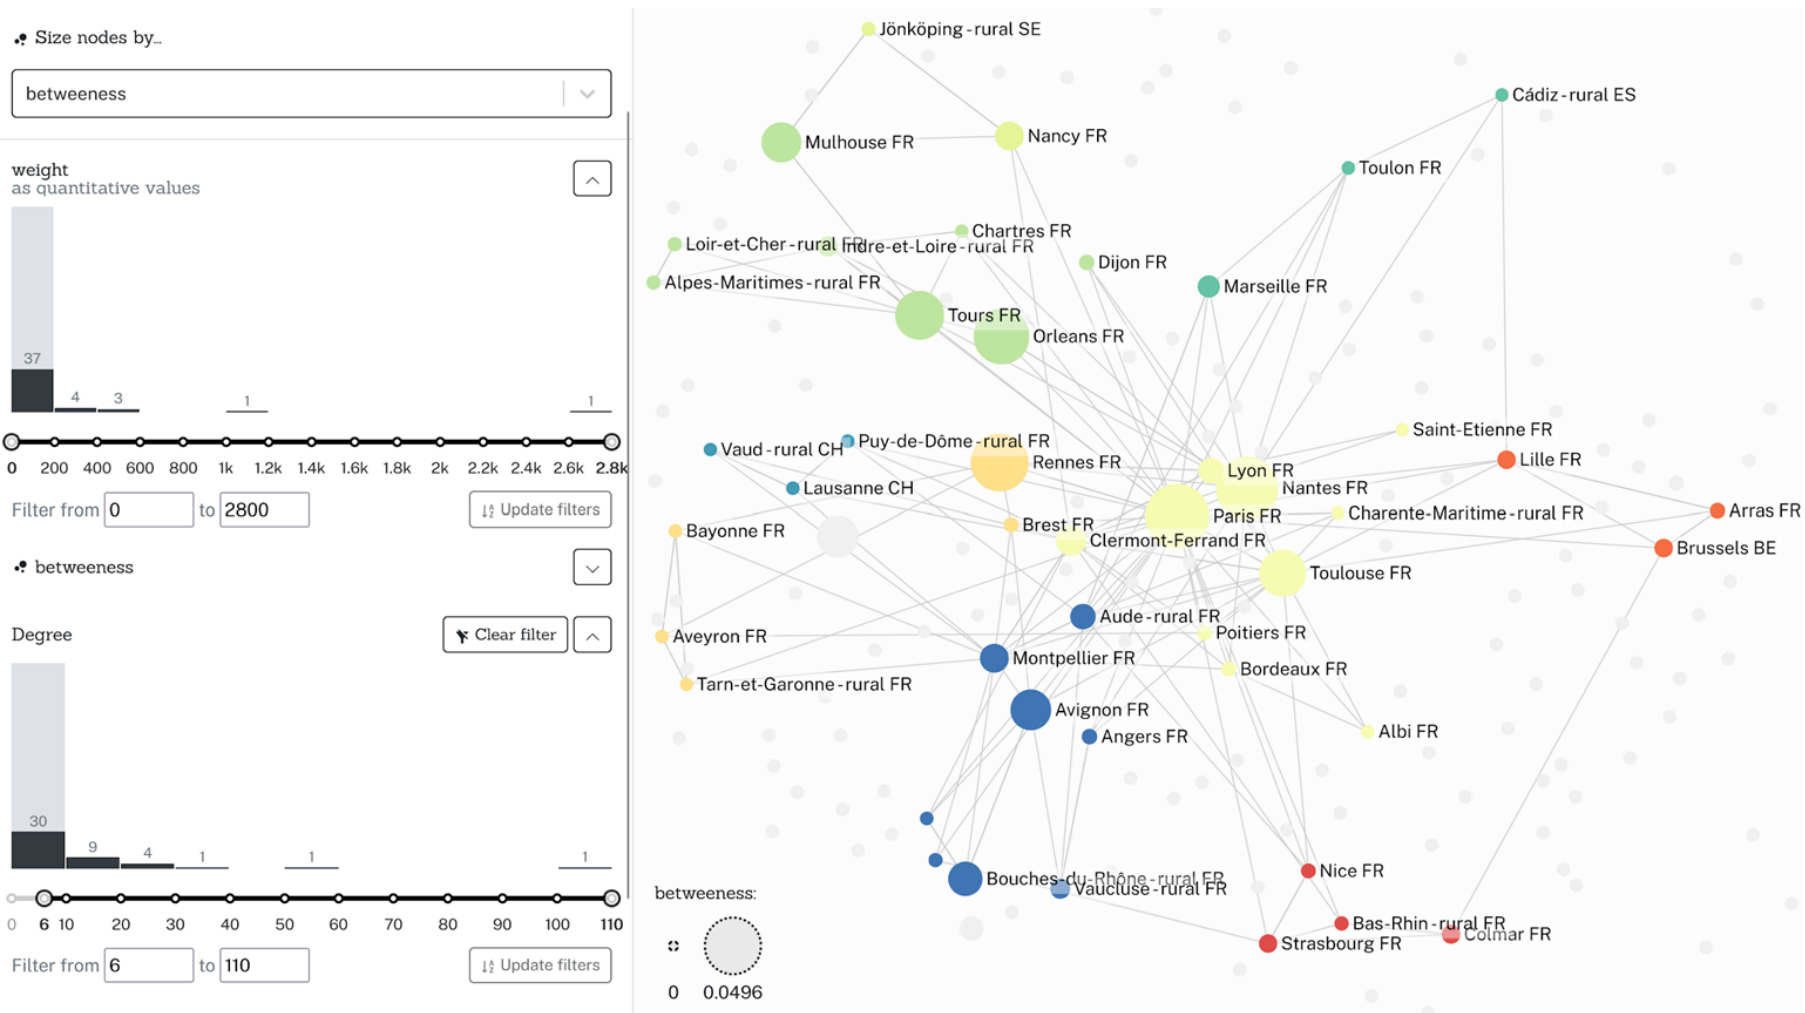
Size nodes by...

betweeness

weight
as quantitative values

37
4
3
1
1

0 200 400 600 800 1k 1.2k 1.4k 1.6k 1.8k 2k 2.2k 2.4k 2.6k 2.8k

Filter from 0 to 2800

Update filters

betweeness

Degree

Clear filter

30
9
4
1
1
1

0 6 10 20 30 40 50 60 70 80 90 100 110

Filter from 6 to 110

Update filters

Jönköping - rural SE
Cádiz - rural ES
Mulhouse FR
Nancy FR
Toulon FR
Loir-et-Cher - rural FR
Indre-et-Loire - rural FR
Chartres FR
Dijon FR
Marseille FR
Alpes-Maritimes - rural FR
Tours FR
Orleans FR
Saint-Etienne FR
Vaud - rural CH
Puy-de-Dôme - rural FR
Rennes FR
Lyon FR
Lille FR
Lausanne CH
Nantes FR
Arras FR
Bayonne FR
Brest FR
Paris FR
Charente-Maritime - rural FR
Clermont-Ferrand FR
Brussels BE
Toulouse FR
Aude - rural FR
Aveyron FR
Poitiers FR
Montpellier FR
Bordeaux FR
Tarn-et-Garonne - rural FR
Avignon FR
Angers FR
Albi FR
Nice FR
Bouches-du-Rhône - rural FR
Vaucluse - rural FR
Bas-Rhin - rural FR
Colmar FR
Strasbourg FR

betweeness:
0 0.0496